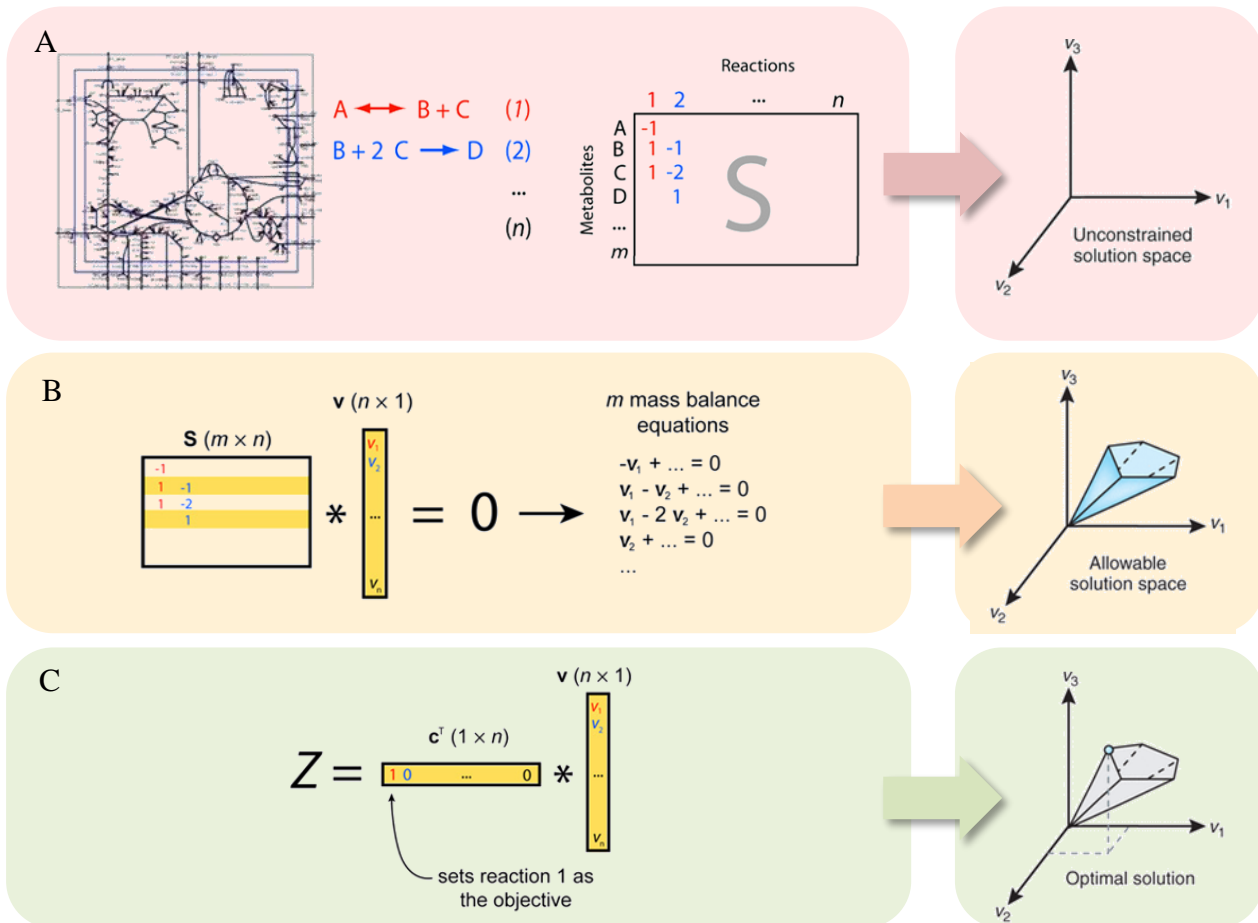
A

$A \leftrightarrow B + C$ (1)
$B + 2\ C \rightarrow D$ (2)
...
(n)

Reactions

| | 1 | 2 | ... | n |
|---|---|---|---|---|
| A | -1 | | | |
| B | 1 | -1 | | |
| C | 1 | -2 | | |
| D | | 1 | | |
| ... | | | | |
| m | | | | |

Metabolites

S

$v_3$
$v_1$
$v_2$
Unconstrained solution space

B

**S** $(m \times n)$

| -1 | |
|---|---|
| 1 | -1 |
| 1 | -2 |
| | 1 |

**v** $(n \times 1)$

$v_1$
$v_2$
...
$v_n$

$* = 0 \rightarrow$

m mass balance equations

$-v_1 + ... = 0$
$v_1 - v_2 + ... = 0$
$v_1 - 2\ v_2 + ... = 0$
$v_2 + ... = 0$
...

$v_3$
$v_1$
$v_2$
Allowable solution space

C

**v** $(n \times 1)$

$Z =$

$c^T$ $(1 \times n)$

1 0 ... 0

$*$

$v_1$
$v_2$
...
$v_n$

sets reaction 1 as the objective

$v_3$
$v_1$
$v_2$
Optimal solution